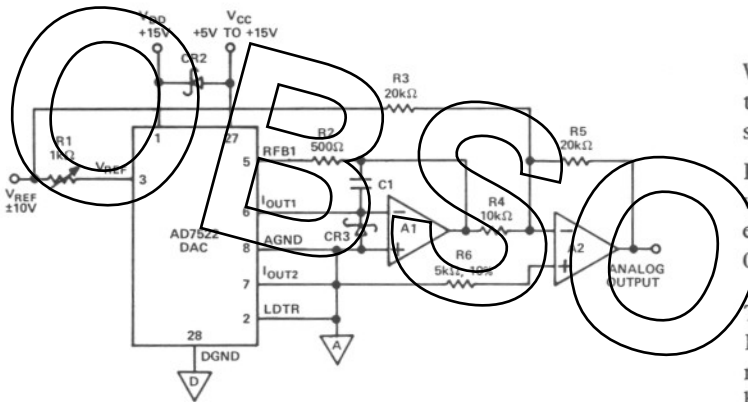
OBSO

$V_{DD}$ +15V
+5V
$V_{CC}$ TO +15V
CR2
R3 20kΩ
R5 20kΩ
R1 1kΩ
$V_{REF}$
$V_{REF}$ ±10V
1
27
3
5
RFB1
R2 500Ω
$I_{OUT1}$
6
C1
AD7522 DAC
AGND
8
CR3
A1
R4 10kΩ
A2
R6 5kΩ, 10%
$I_{OUT2}$
7
ANALOG OUTPUT
LDTR
2
28
DGND
A
D

W
t
s
I
e
(
I
r
r